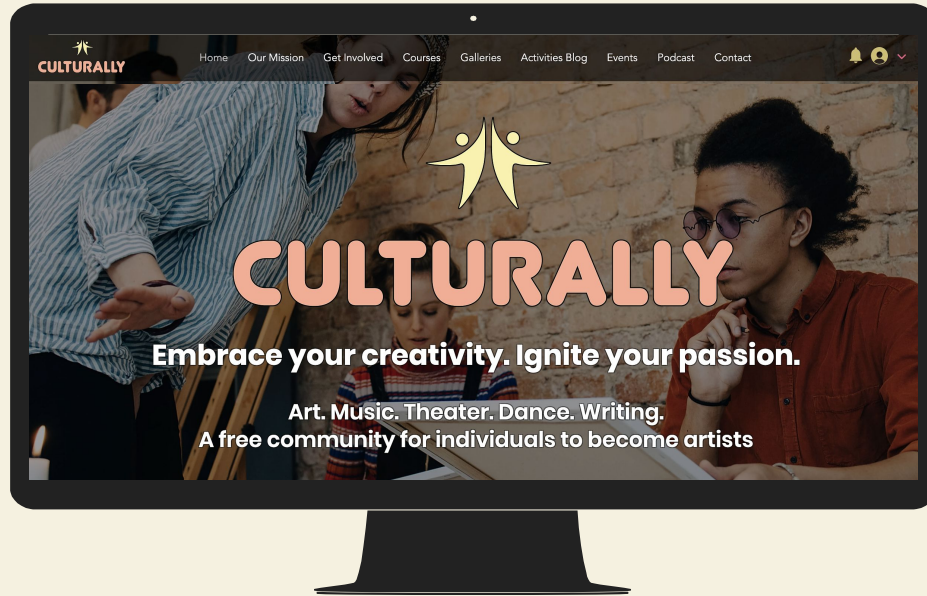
CULTURALLY

Home Our Mission Get Involved Courses Galleries Activities Blog Events Podcast Contact

CULTURALLY

Embrace your creativity. Ignite your passion.

Art. Music. Theater. Dance. Writing.
A free community for individuals to become artists